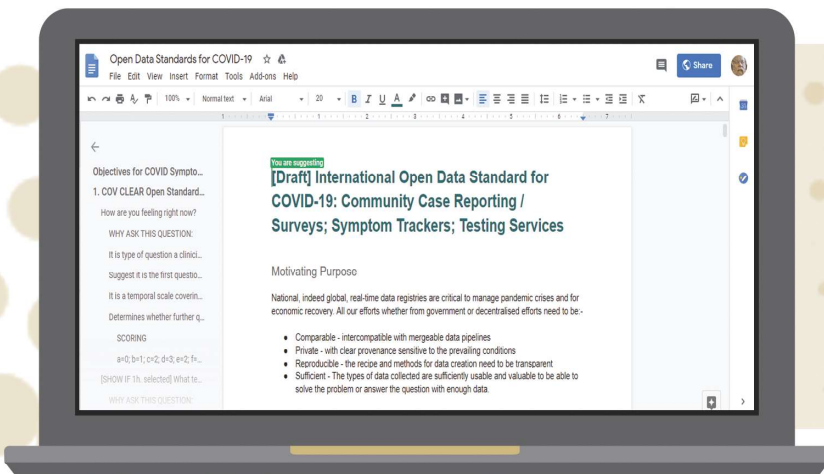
Open Data Standards for COVID-19
File Edit View Insert Format Tools Add-ons Help
Share
100% Normal text Arial 20
B I U A

Objectives for COVID Sympto...
1. COV CLEAR Open Standard...
How are you feeling right now?
WHY ASK THIS QUESTION:
It is type of question a clinici...
Suggest it is the first questio...
It is a temporal scale coverin...
Determines whether further q...
SCORING
a=0; b=1; c=2; d=3; e=2; f=...
[SHOW IF 1h. selected] What te...
WHY ASK THIS QUESTION

You are suggesting
[Draft] International Open Data Standard for COVID-19: Community Case Reporting / Surveys; Symptom Trackers; Testing Services

Motivating Purpose

National, indeed global, real-time data registries are critical to manage pandemic crises and for economic recovery. All our efforts whether from government or decentralised efforts need to be:-

• Comparable - intercompatible with mergeable data pipelines
• Private - with clear provenance sensitive to the prevailing conditions
• Reproducible - the recipe and methods for data creation need to be transparent
• Sufficient - The types of data collected are sufficiently usable and valuable to be able to solve the problem or answer the question with enough data.